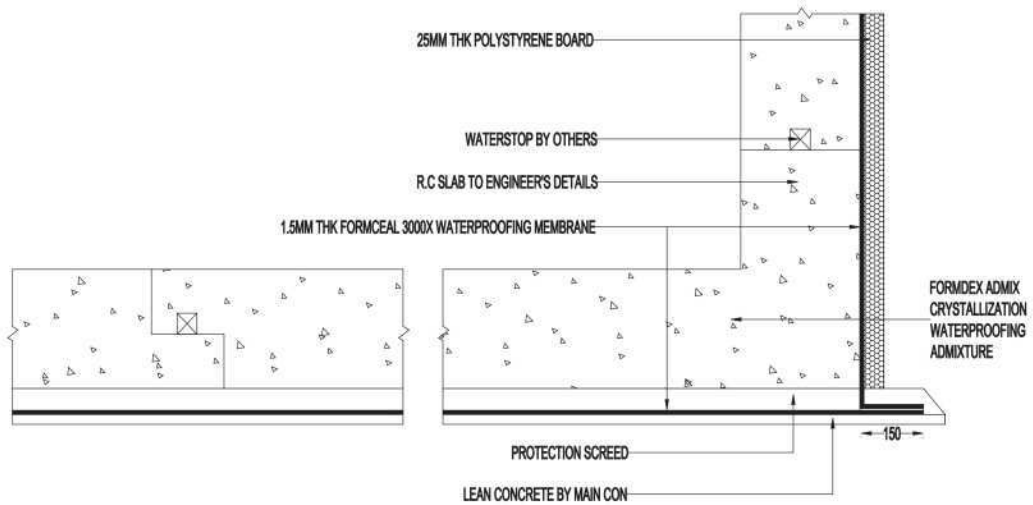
25MM THK POLYSTYRENE BOARD

WATERSTOP BY OTHERS

R.C SLAB TO ENGINEER'S DETAILS

1.5MM THK FORMCEAL 3000X WATERPROOFING MEMBRANE

FORMDEX ADMIX CRYSTALLIZATION WATERPROOFING ADMIXTURE

150

PROTECTION SCREED

LEAN CONCRETE BY MAIN CON